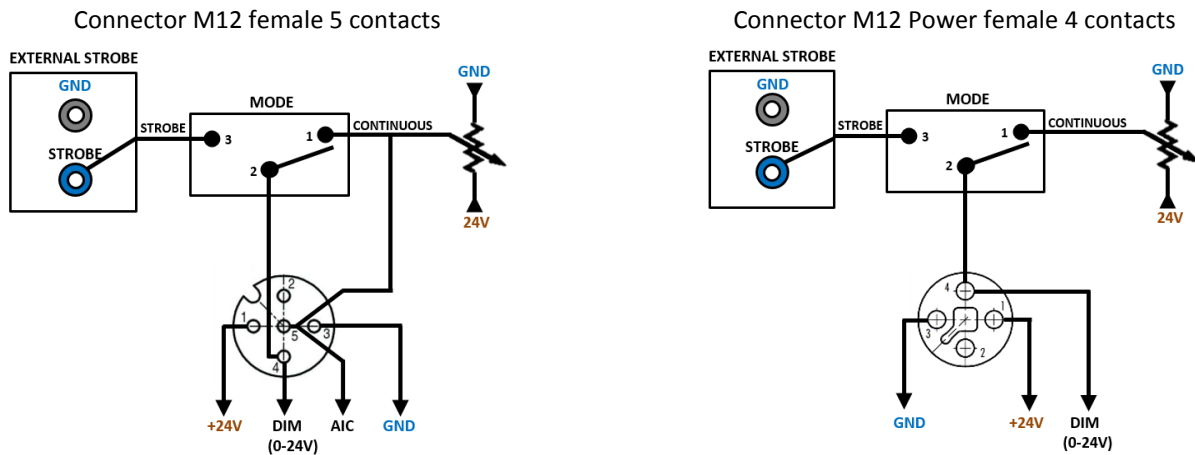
Connector M12 female 5 contacts

EXTERNAL STROBE
GND
STROBE
STROBE
MODE
3
1
2
CONTINUOUS
GND
24V
2
1
5
3
4
+24V
DIM
(0-24V)
AIC
GND

Connector M12 Power female 4 contacts

EXTERNAL STROBE
GND
STROBE
STROBE
MODE
3
1
2
CONTINUOUS
GND
24V
4
1
3
2
GND
+24V
DIM
(0-24V)